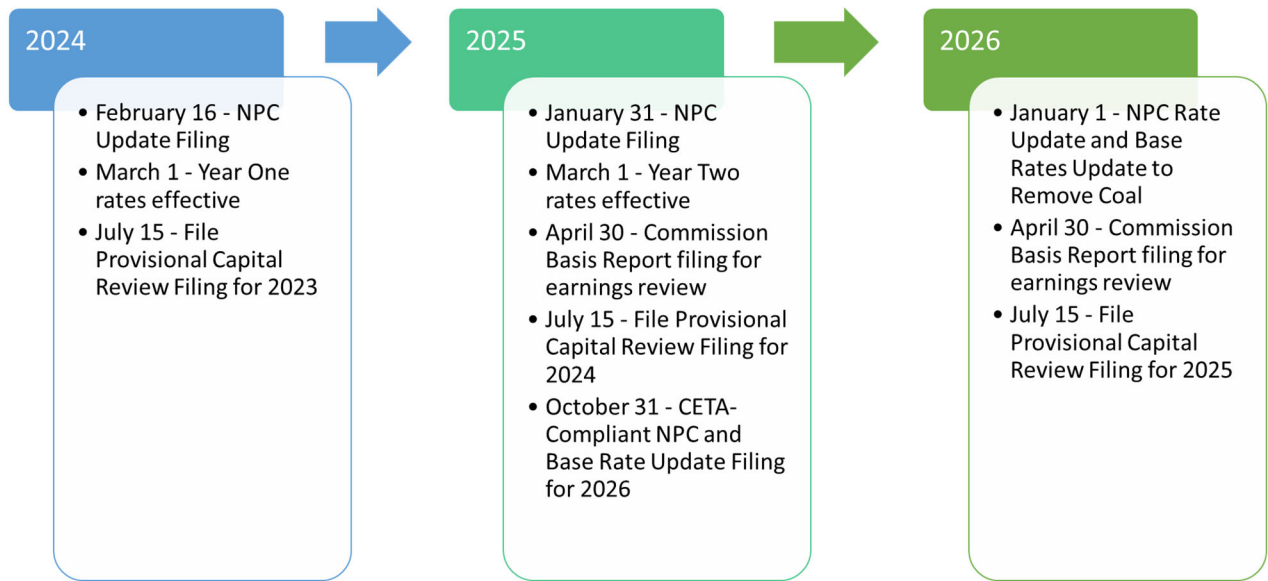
2024

- February 16 - NPC Update Filing
- March 1 - Year One rates effective
- July 15 - File Provisional Capital Review Filing for 2023

2025

- January 31 - NPC Update Filing
- March 1 - Year Two rates effective
- April 30 - Commission Basis Report filing for earnings review
- July 15 - File Provisional Capital Review Filing for 2024
- October 31 - CETA-Compliant NPC and Base Rate Update Filing for 2026

2026

- January 1 - NPC Rate Update and Base Rates Update to Remove Coal
- April 30 - Commission Basis Report filing for earnings review
- July 15 - File Provisional Capital Review Filing for 2025